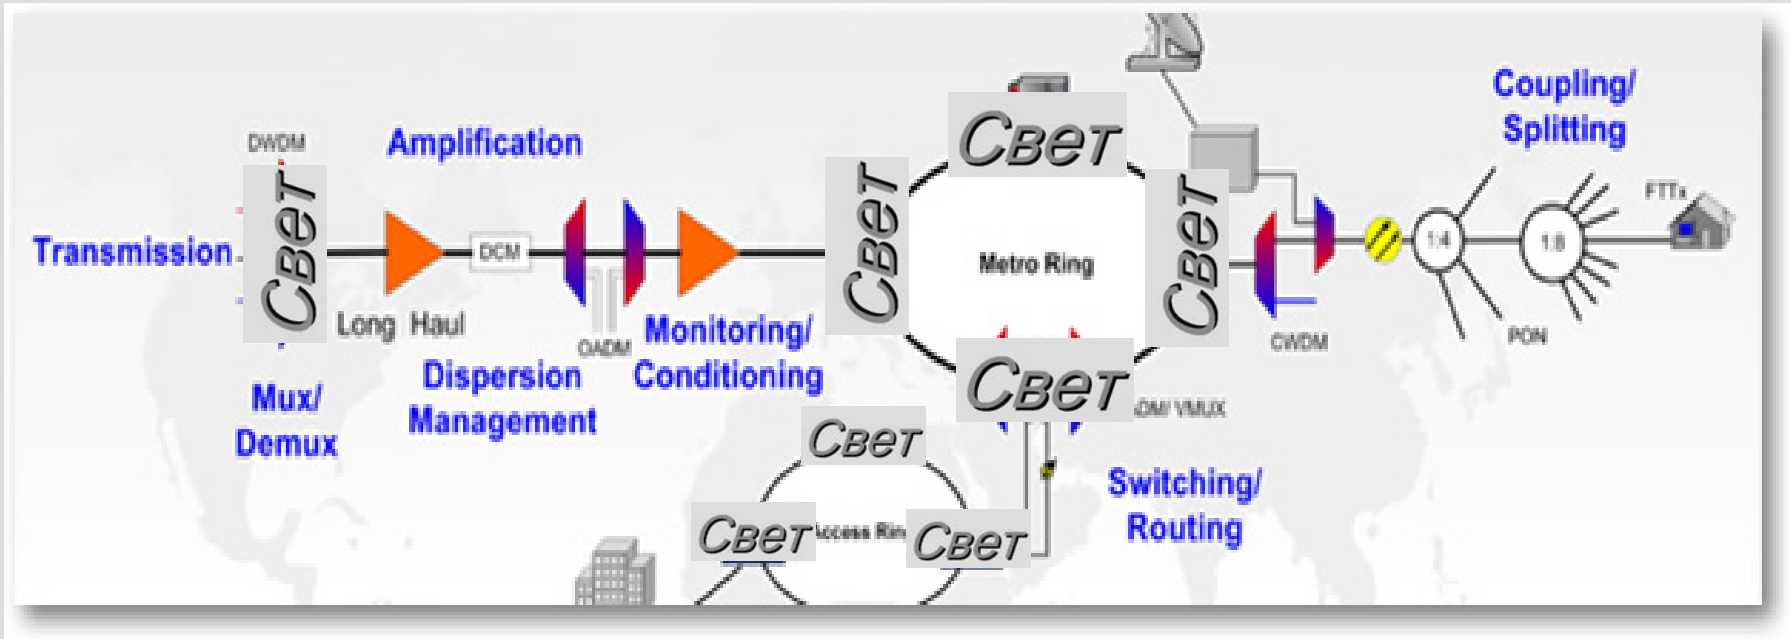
DWDM

Amplification

Coupling/ Splitting

FTTx

Transmission

Свет

DCM

Свет

Свет

Metro Ring

Свет

1:4

1:8

Long Haul

OADM

Monitoring/ Conditioning

CWDM

PON

Mux/ Demux

Dispersion Management

Свет

DM/ VMUX

Свет

Switching/ Routing

Свет

Access Rin

Свет